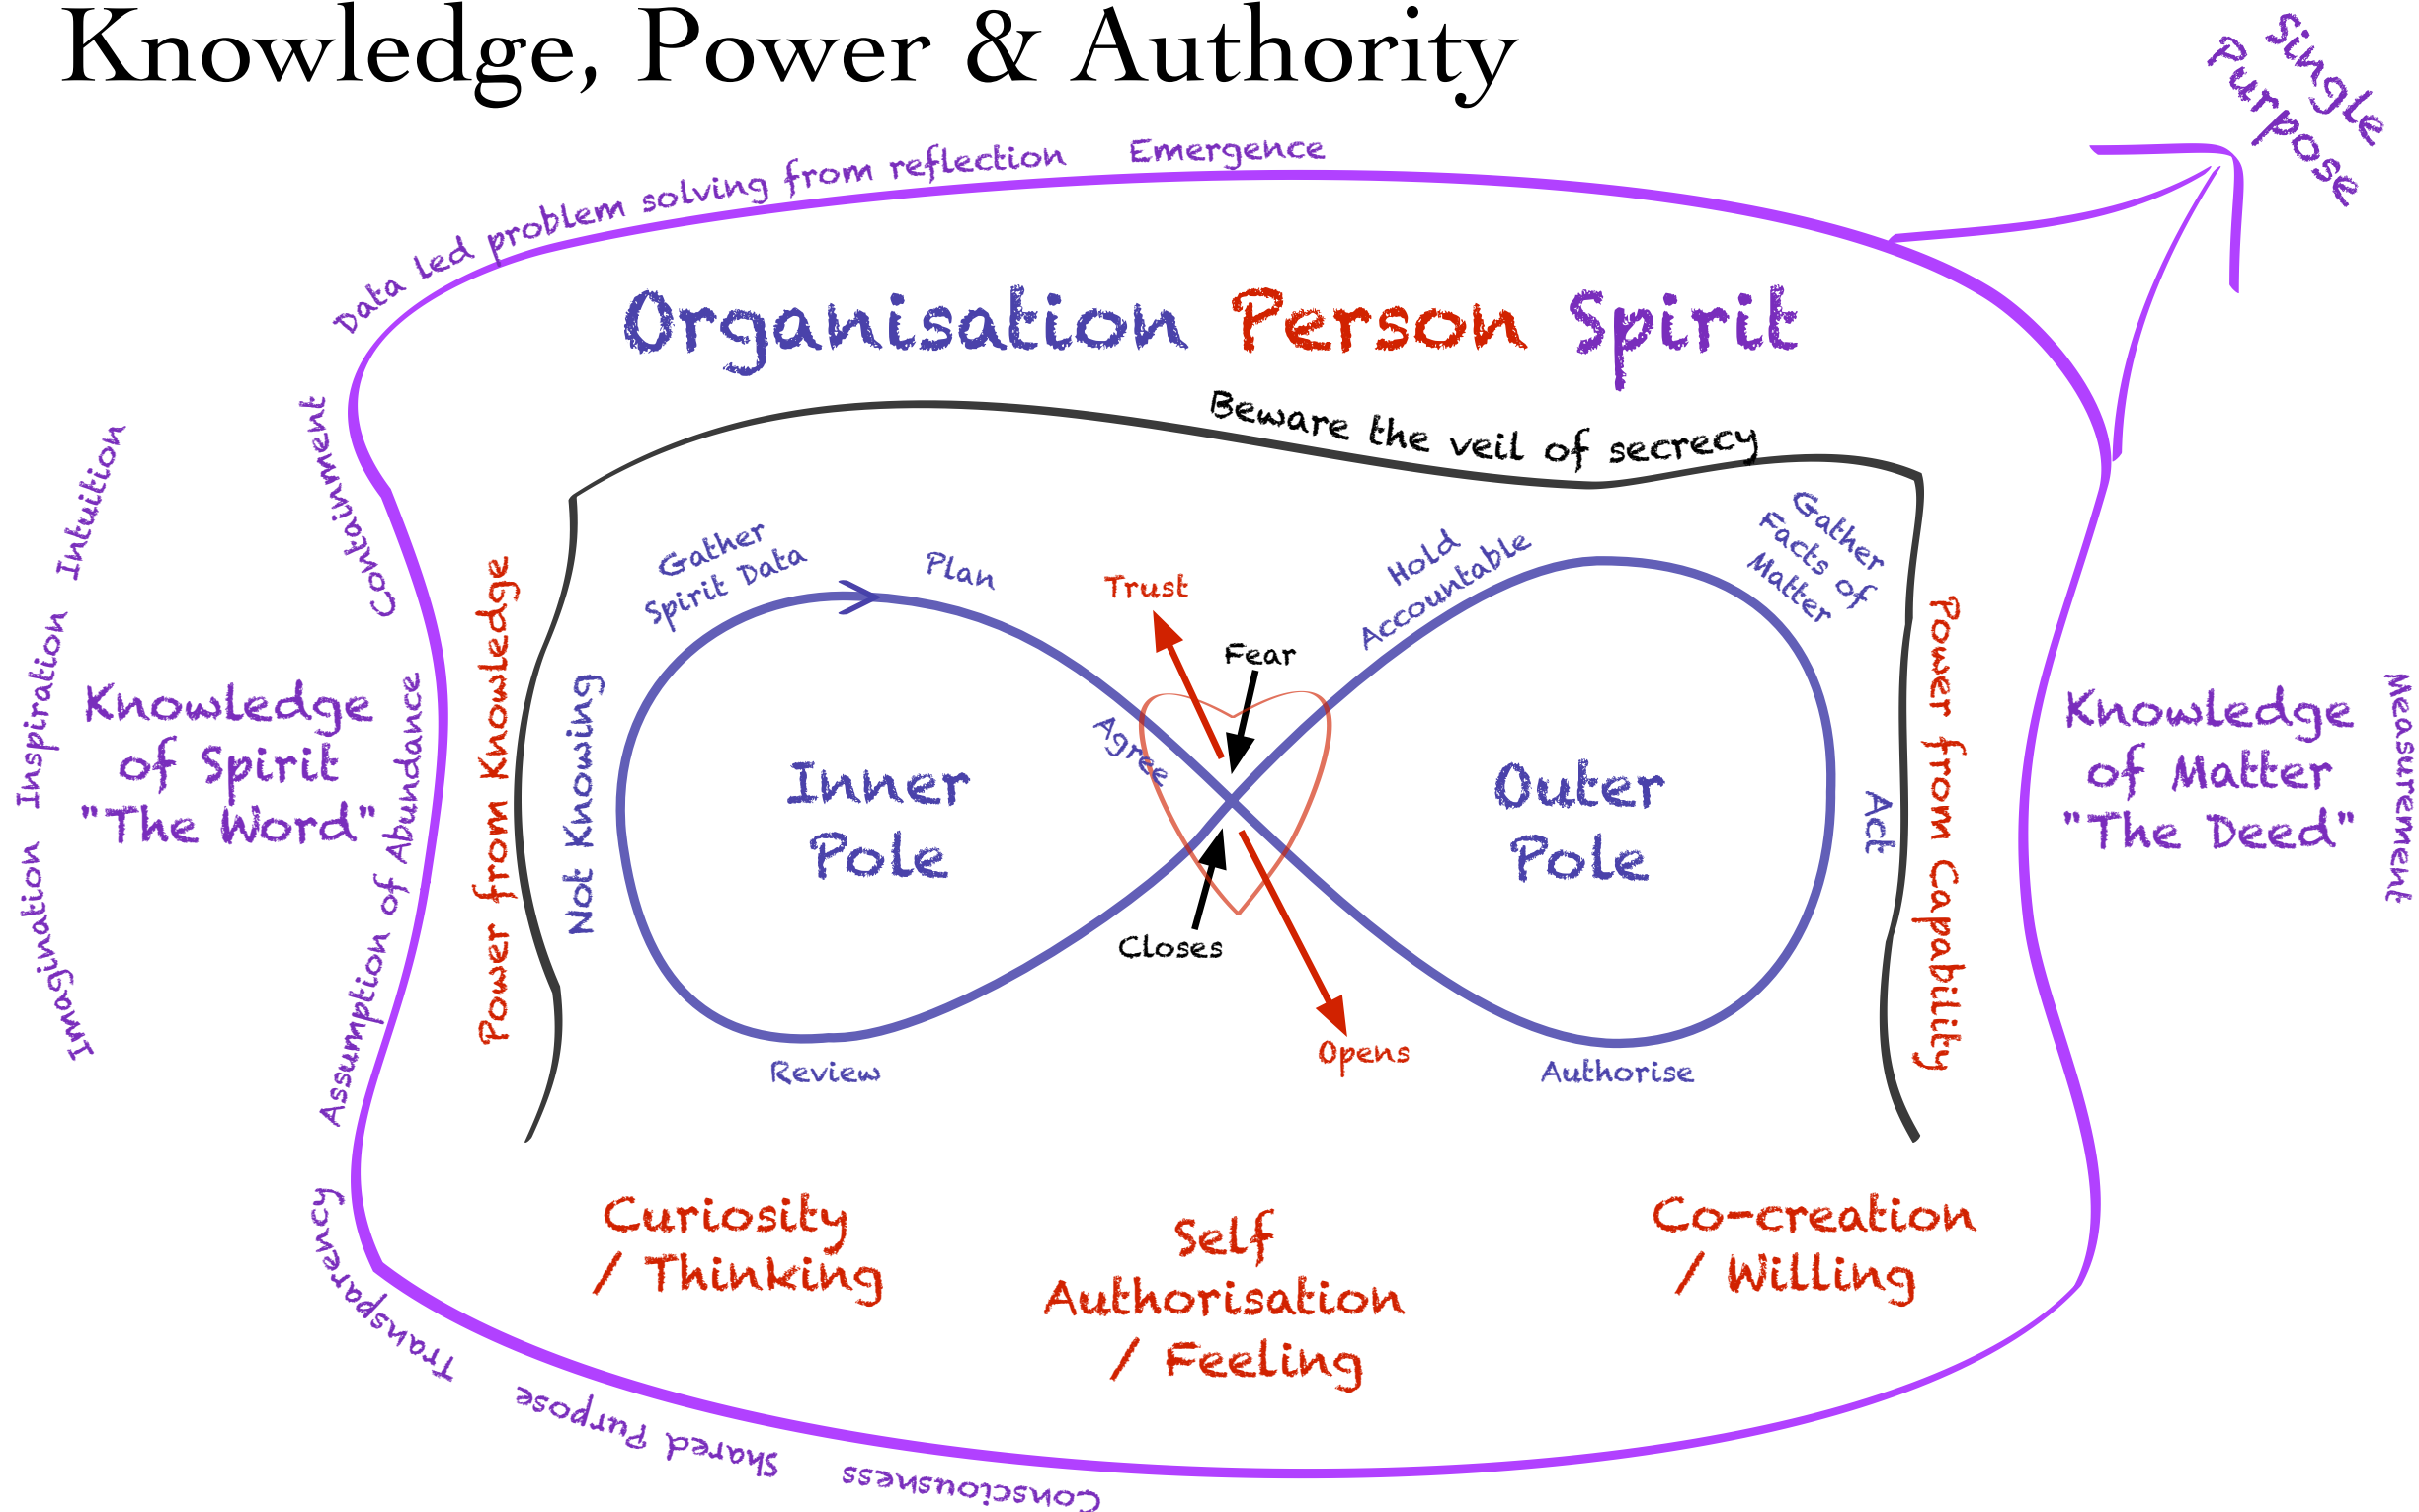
Knowledge, Power & Authority

Single Purpose

Data led problem solving from reflection

Emergence

Organisation Person Spirit

Beware the veil of secrecy

Intuition

Inspiration

Imagination

Containment

Assumption of Abundance

Knowledge of Spirit "The Word"

Power from Knowledge

Not Knowing

Gather Spirit Data

Plan

Trust

Fear

Hold Accountable

Gather Facts of Matter

Agree

Inner Pole

Outer Pole

Closes

Opens

Review

Authorise

Act

Power from Capability

Knowledge of Matter "The Deed"

Measurement

Curiosity / Thinking

Self Authorisation / Feeling

Co-creation / Willing

Transparency

Shared Purpose

Consciousness